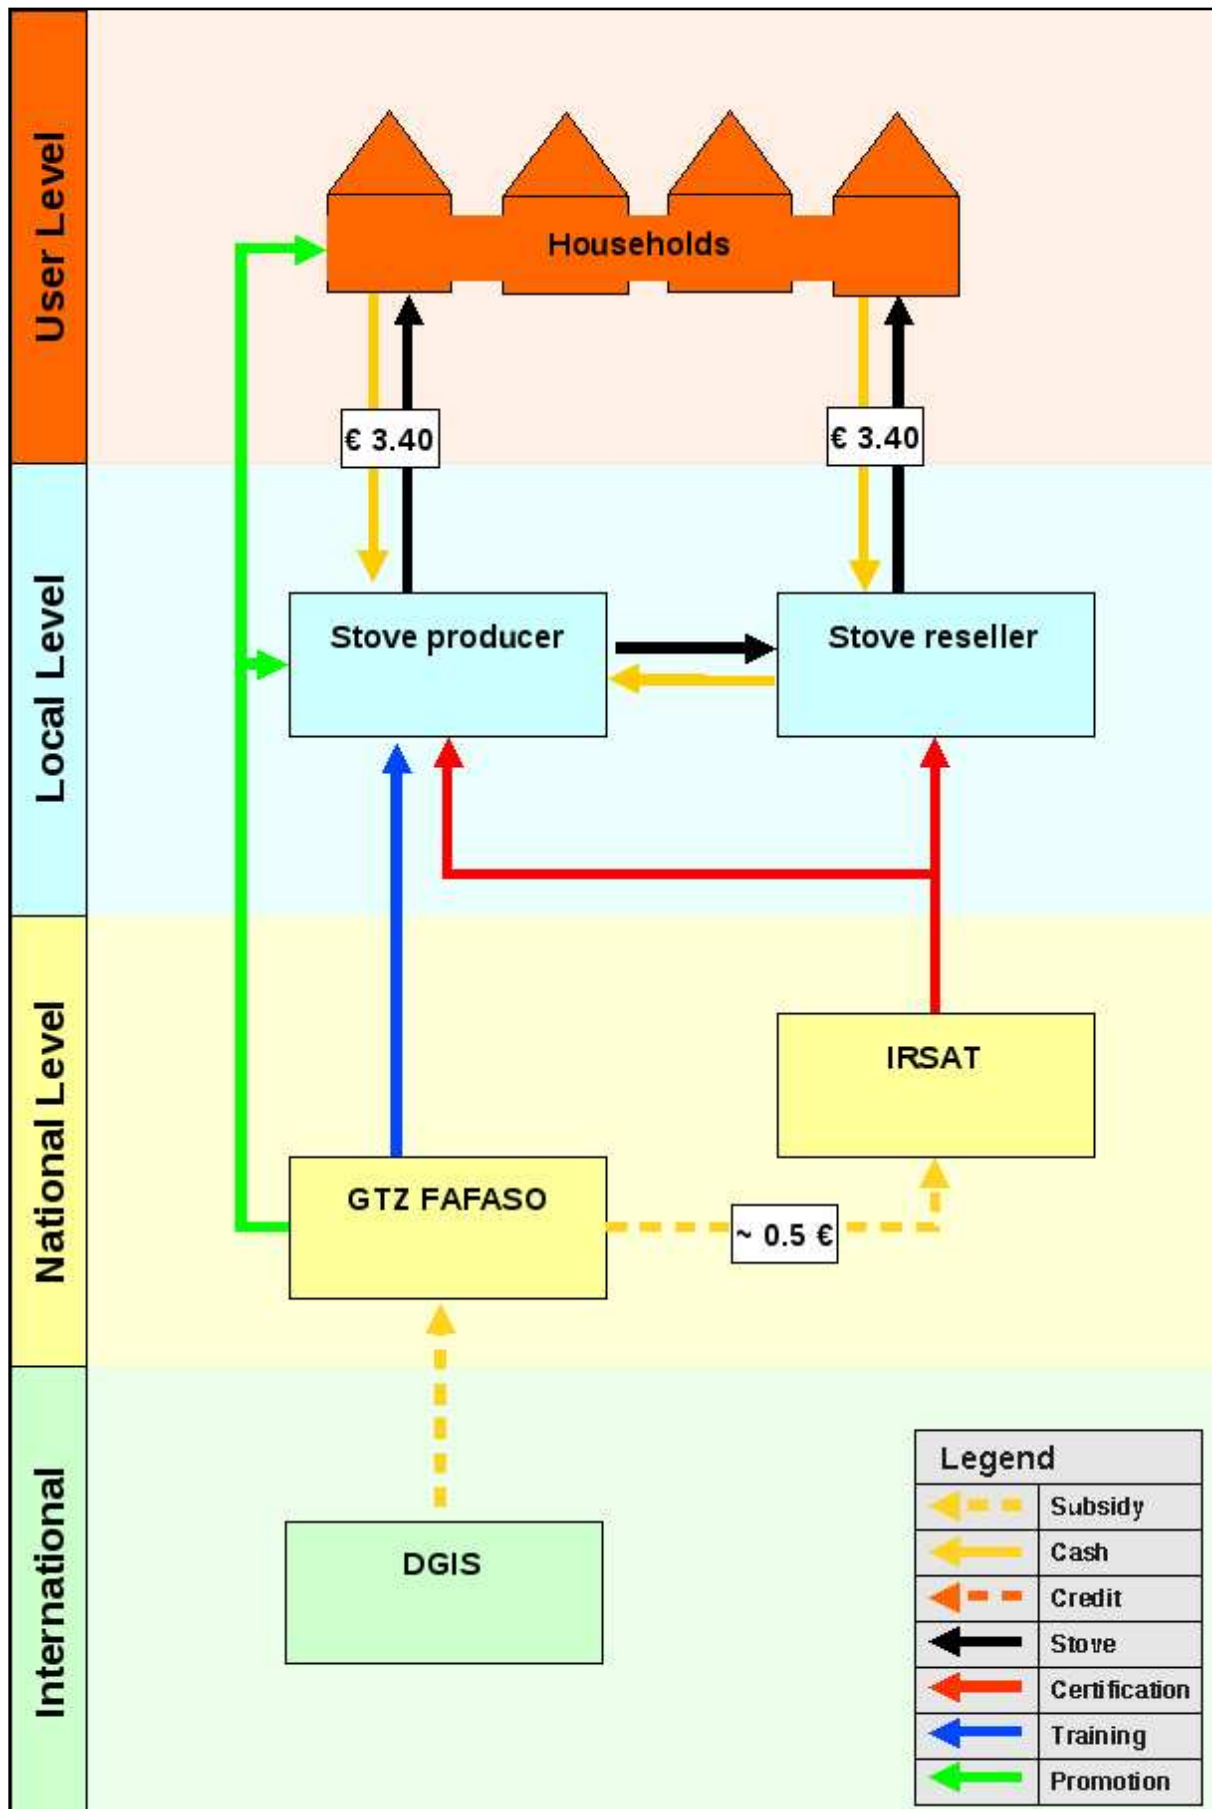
User Level

Households

€ 3.40

€ 3.40

Local Level

Stove producer

Stove reseller

National Level

IRSAT

GTZ FAFASO

~ 0.5 €

International

DGIS

| Legend | |
|---|---|
| | Subsidy |
| | Cash |
| | Credit |
| | Stove |
| | Certification |
| | Training |
| | Promotion |